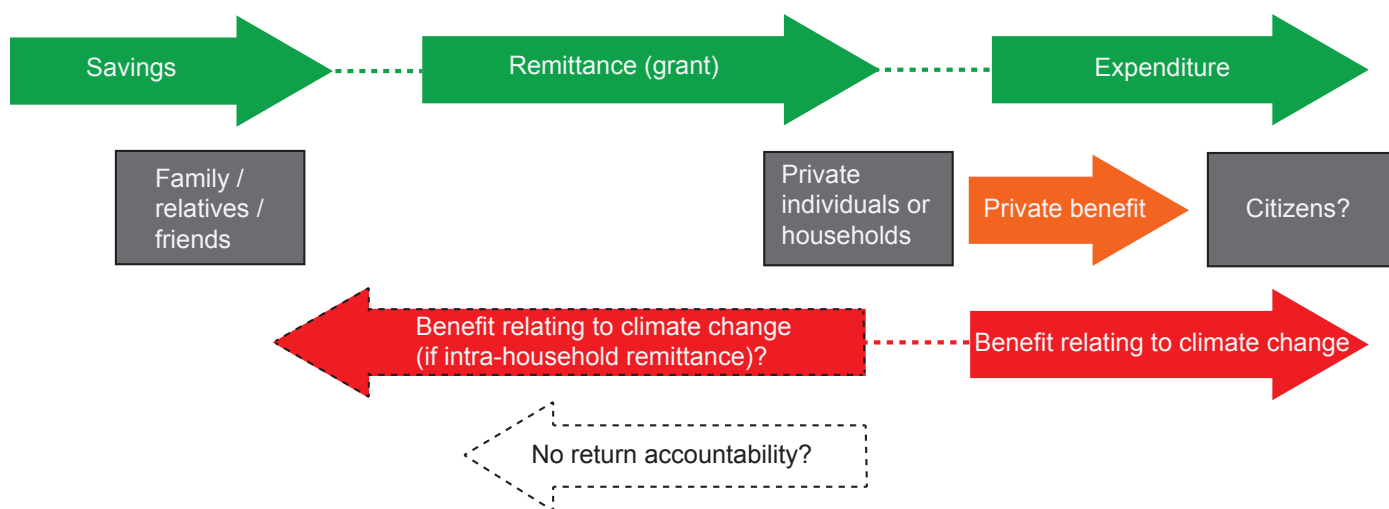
Savings

Remittance (grant)

Expenditure

Family / relatives / friends

Private individuals or households

Private benefit

Citizens?

Benefit relating to climate change (if intra-household remittance)?

Benefit relating to climate change

No return accountability?